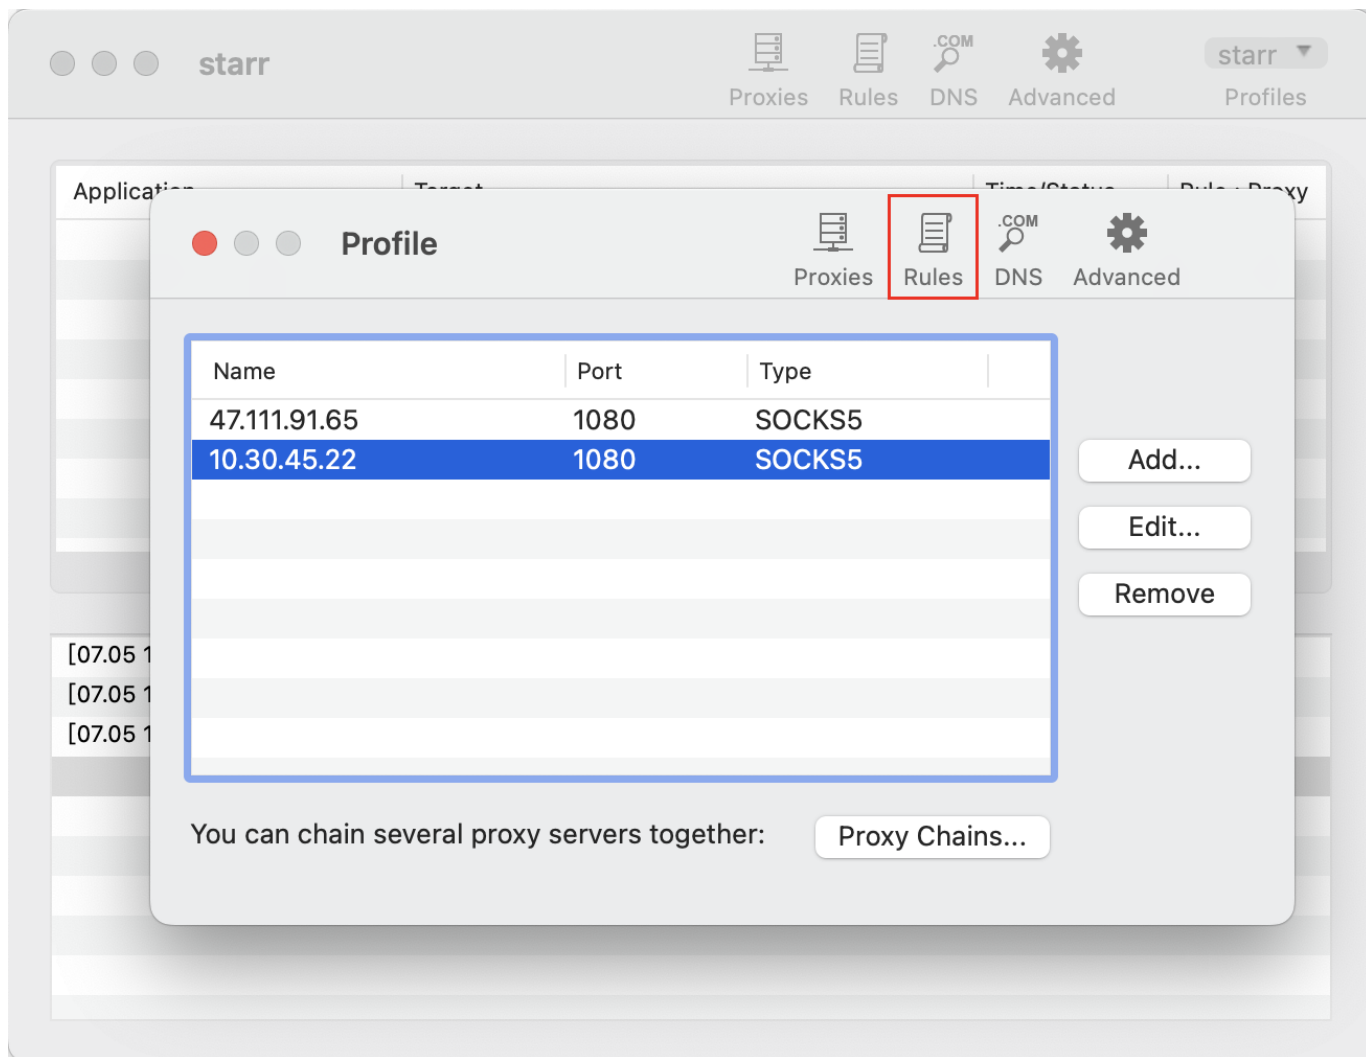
starr

Proxies Rules .COM DNS Advanced

starr

Profiles

Applicat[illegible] Target Time/Status Rule : Proxy

Profile

Proxies Rules .COM DNS Advanced

| Name | Port | Type |
|---|---|---|
| 47.111.91.65 | 1080 | SOCKS5 |
| 10.30.45.22 | 1080 | SOCKS5 |

Add...

Edit...

Remove

[07.05 1

[07.05 1

[07.05 1

You can chain several proxy servers together:

Proxy Chains...